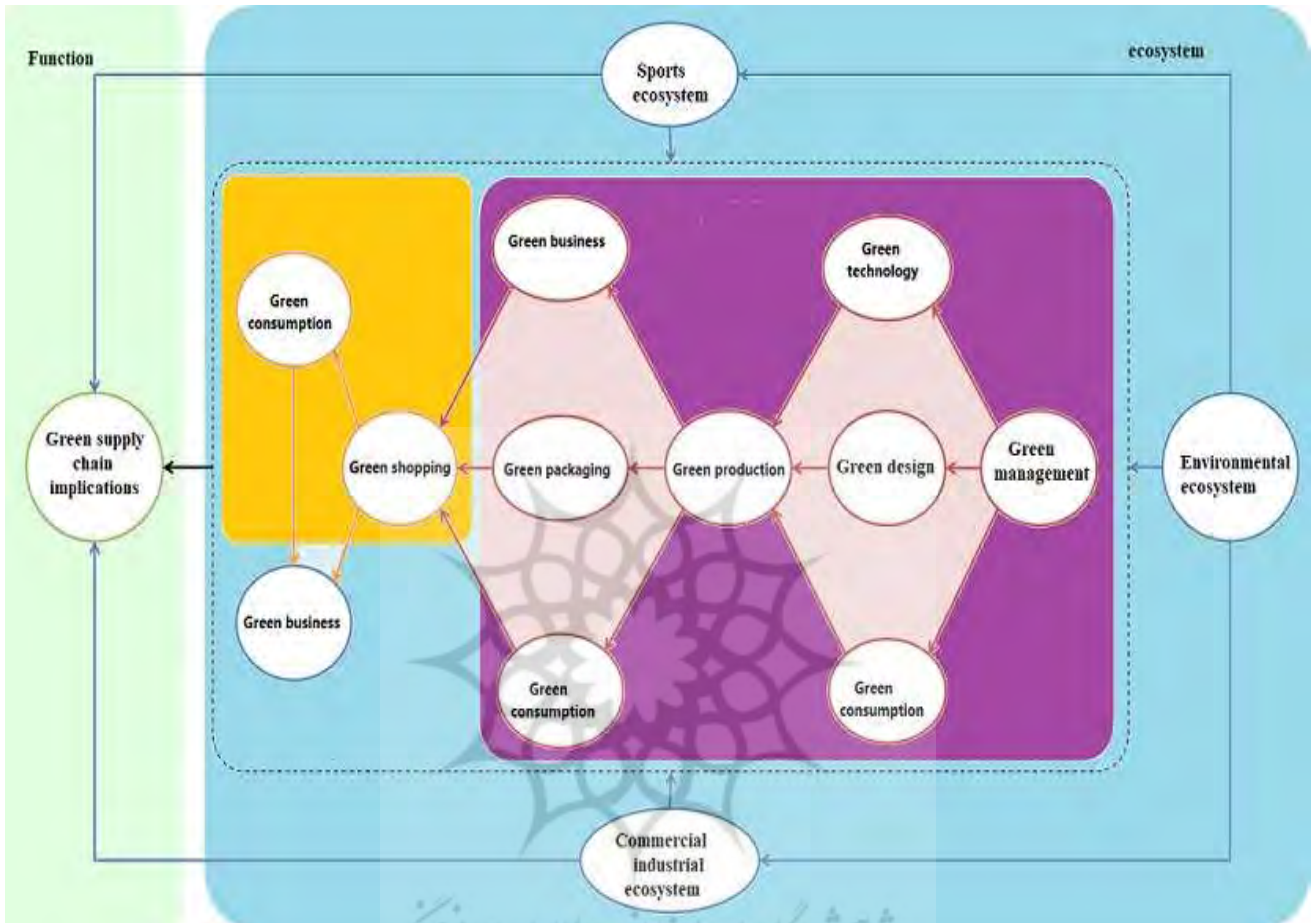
Function

Sports ecosystem

ecosystem

Green business

Green technology

Green consumption

Green supply chain implications

Green shopping

Green packaging

Green production

Green design

Green management

Environmental ecosystem

Green business

Green consumption

Green consumption

Commercial industrial ecosystem